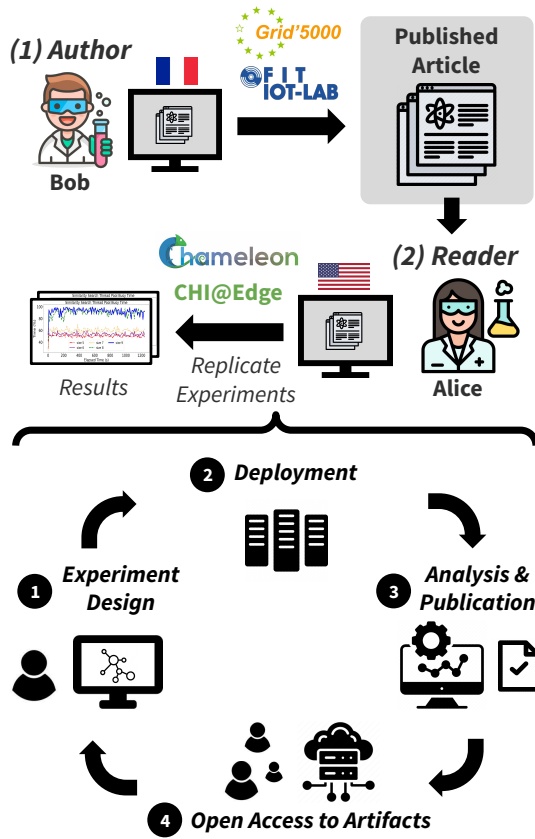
(1) Author

Bob

Grid'5000

FIT IOT-LAB

Published Article

(2) Reader

Alice

Chameleon

CHI@Edge

Replicate Experiments

Results

2 Deployment

1 Experiment Design

3 Analysis & Publication

4 Open Access to Artifacts